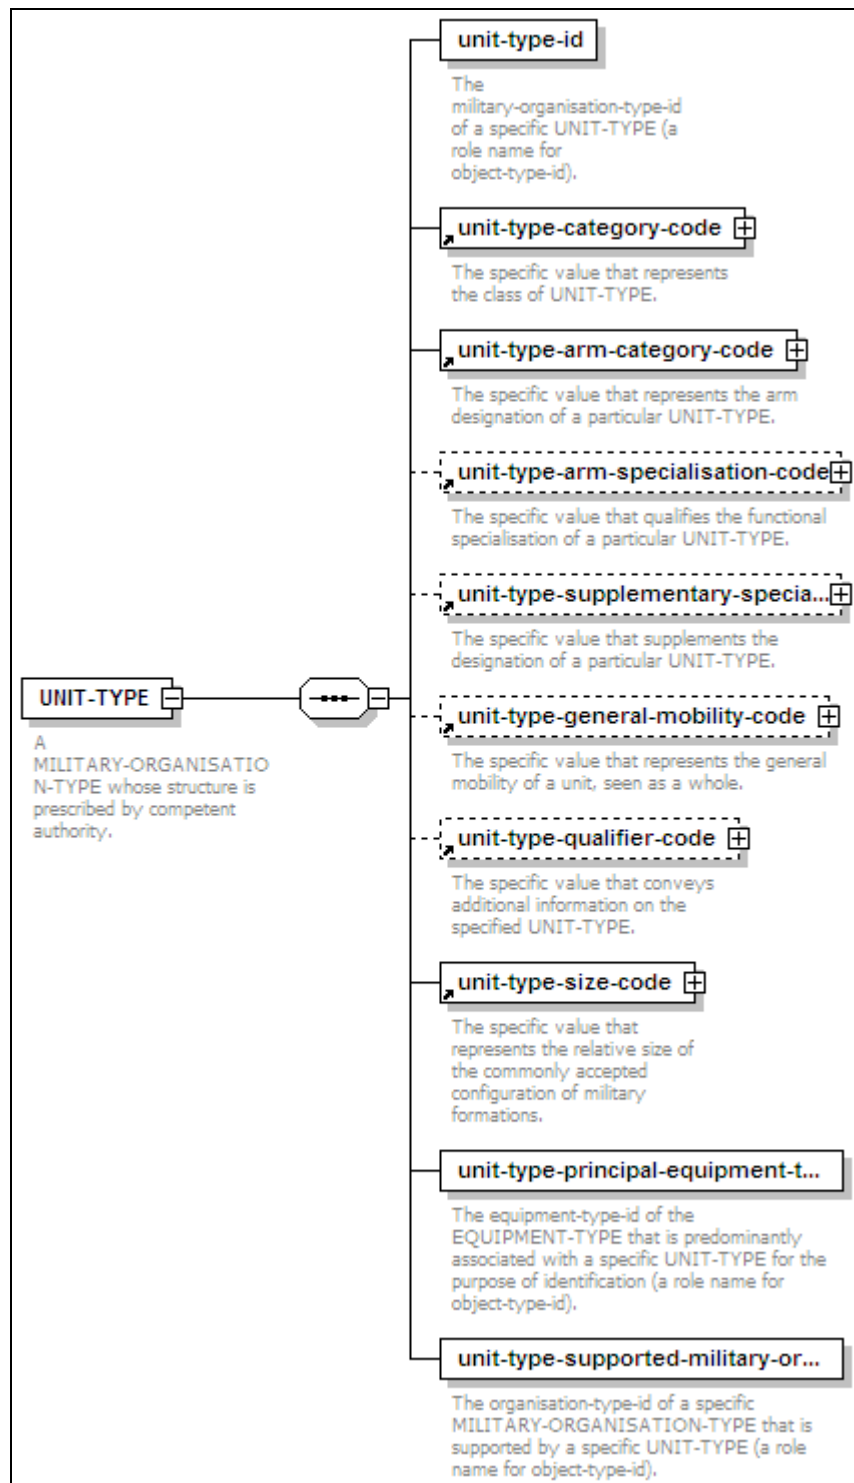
UNIT-TYPE

A MILITARY-ORGANISATION-TYPE whose structure is prescribed by competent authority.

unit-type-id

The military-organisation-type-id of a specific UNIT-TYPE (a role name for object-type-id).

unit-type-category-code

The specific value that represents the class of UNIT-TYPE.

unit-type-arm-category-code

The specific value that represents the arm designation of a particular UNIT-TYPE.

unit-type-arm-specialisation-code

The specific value that qualifies the functional specialisation of a particular UNIT-TYPE.

unit-type-supplementary-specia...

The specific value that supplements the designation of a particular UNIT-TYPE.

unit-type-general-mobility-code

The specific value that represents the general mobility of a unit, seen as a whole.

unit-type-qualifier-code

The specific value that conveys additional information on the specified UNIT-TYPE.

unit-type-size-code

The specific value that represents the relative size of the commonly accepted configuration of military formations.

unit-type-principal-equipment-t...

The equipment-type-id of the EQUIPMENT-TYPE that is predominantly associated with a specific UNIT-TYPE for the purpose of identification (a role name for object-type-id).

unit-type-supported-military-or...

The organisation-type-id of a specific MILITARY-ORGANISATION-TYPE that is supported by a specific UNIT-TYPE (a role name for object-type-id).